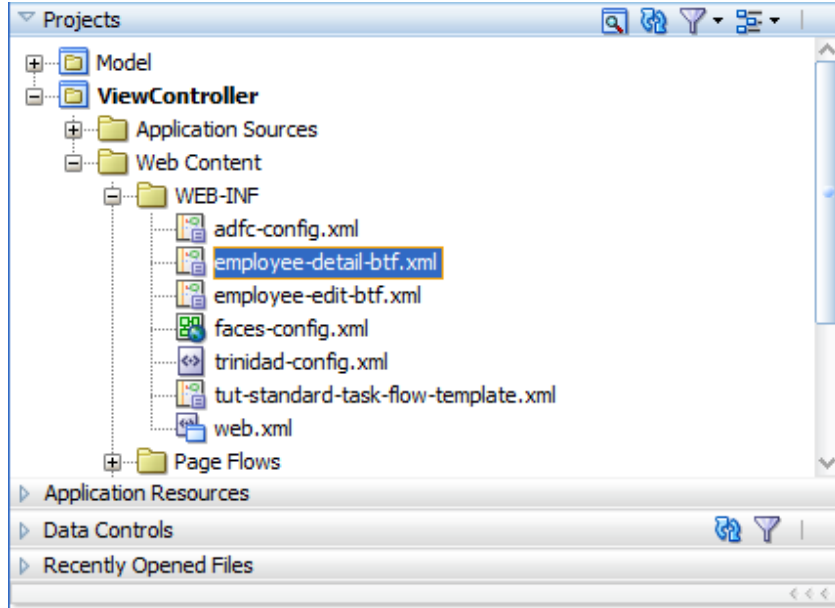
Projects

Model
ViewController
Application Sources
Web Content
WEB-INF
adfc-config.xml
employee-detail-btf.xml
employee-edit-btf.xml
faces-config.xml
trinidad-config.xml
tut-standard-task-flow-template.xml
web.xml
Page Flows

Application Resources
Data Controls
Recently Opened Files